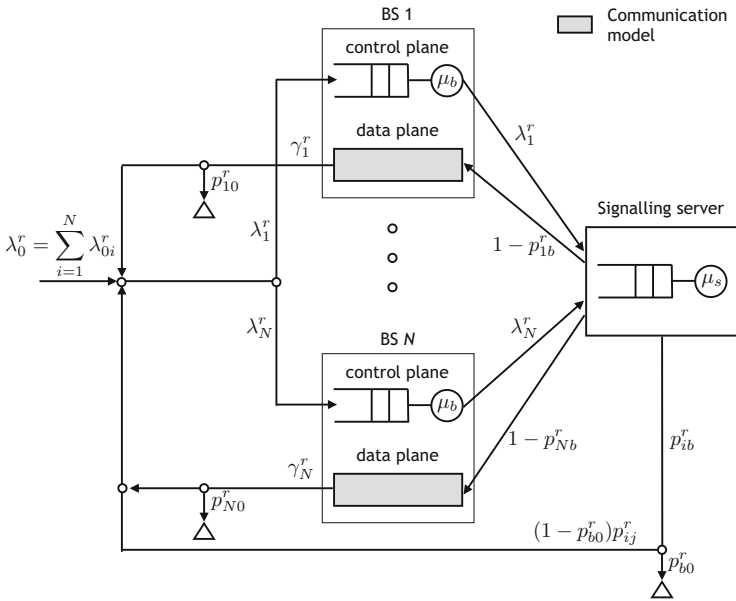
BS 1

Communication model

control plane

$\mu_b$

$\lambda_1^r$

data plane

$\gamma_1^r$

$p_{10}^r$

Signalling server

$\lambda_0^r = \sum_{i=1}^{N} \lambda_{0i}^r$

$\lambda_1^r$

$1 - p_{1b}^r$

$\mu_s$

$\lambda_N^r$

$\lambda_N^r$

BS *N*

control plane

$\mu_b$

$1 - p_{Nb}^r$

data plane

$p_{ib}^r$

$\gamma_N^r$

$p_{N0}^r$

$(1 - p_{b0}^r)p_{ij}^r$

$p_{b0}^r$